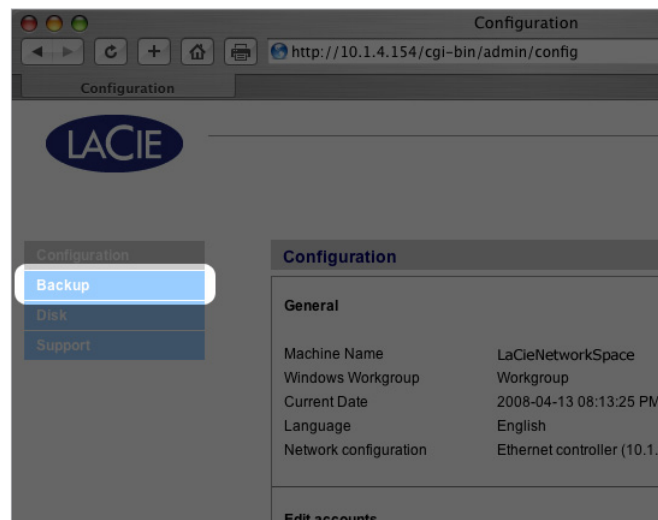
Configuration

http://10.1.4.154/cgi-bin/admin/config

Configuration

LACIE

Configuration
Backup
Disk
Support

Configuration

General

| Machine Name | LaCieNetworkSpace |
|---|---|
| Windows Workgroup | Workgroup |
| Current Date | 2008-04-13 08:13:25 PM |
| Language | English |
| Network configuration | Ethernet controller (10.1. |

Edit accounts